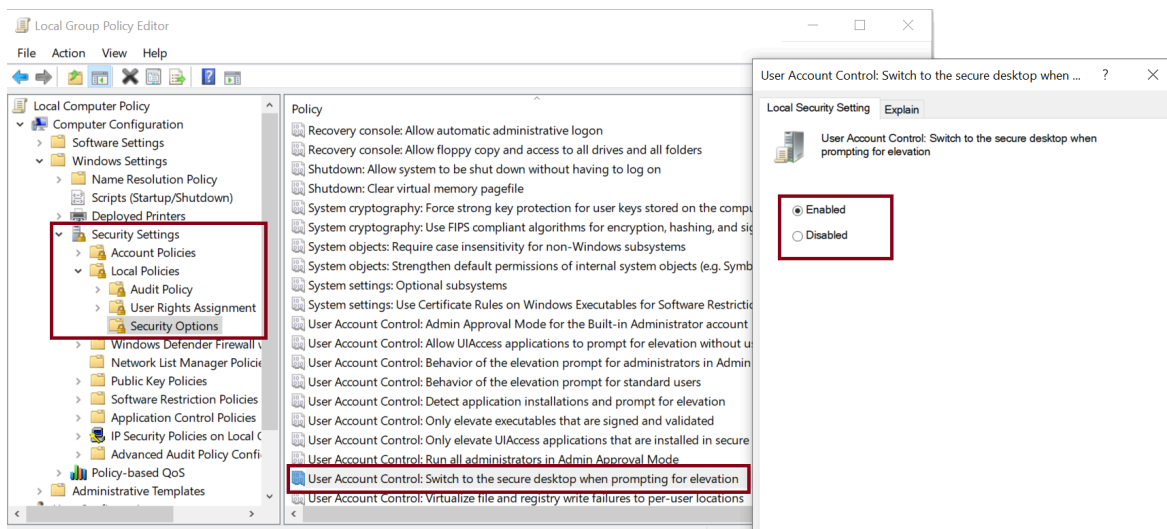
Local Group Policy Editor

File Action View Help

Local Computer Policy
Computer Configuration
Software Settings
Windows Settings
Name Resolution Policy
Scripts (Startup/Shutdown)
Deployed Printers
Security Settings
Account Policies
Local Policies
Audit Policy
User Rights Assignment
Security Options
Windows Defender Firewall w
Network List Manager Policie
Public Key Policies
Software Restriction Policies
Application Control Policies
IP Security Policies on Local C
Advanced Audit Policy Confi
Policy-based QoS
Administrative Templates

Policy
Recovery console: Allow automatic administrative logon
Recovery console: Allow floppy copy and access to all drives and all folders
Shutdown: Allow system to be shut down without having to log on
Shutdown: Clear virtual memory pagefile
System cryptography: Force strong key protection for user keys stored on the compu
System cryptography: Use FIPS compliant algorithms for encryption, hashing, and sig
System objects: Require case insensitivity for non-Windows subsystems
System objects: Strengthen default permissions of internal system objects (e.g. Symb
System settings: Optional subsystems
System settings: Use Certificate Rules on Windows Executables for Software Restrictio
User Account Control: Admin Approval Mode for the Built-in Administrator account
User Account Control: Allow UIAccess applications to prompt for elevation without u
User Account Control: Behavior of the elevation prompt for administrators in Admin
User Account Control: Behavior of the elevation prompt for standard users
User Account Control: Detect application installations and prompt for elevation
User Account Control: Only elevate executables that are signed and validated
User Account Control: Only elevate UIAccess applications that are installed in secure
User Account Control: Run all administrators in Admin Approval Mode
User Account Control: Switch to the secure desktop when prompting for elevation
User Account Control: Virtualize file and registry write failures to per-user locations

User Account Control: Switch to the secure desktop when ... ?
Local Security Setting Explain
User Account Control: Switch to the secure desktop when prompting for elevation
Enabled
Disabled